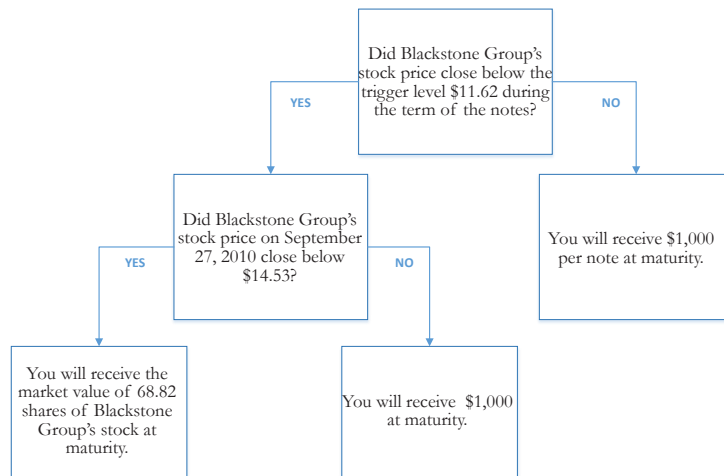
Did Blackstone Group's stock price close below the trigger level \$11.62 during the term of the notes?

YES

NO

Did Blackstone Group's stock price on September 27, 2010 close below \$14.53?

You will receive \$1,000 per note at maturity.

YES

NO

You will receive the market value of 68.82 shares of Blackstone Group's stock at maturity.

You will receive \$1,000 at maturity.